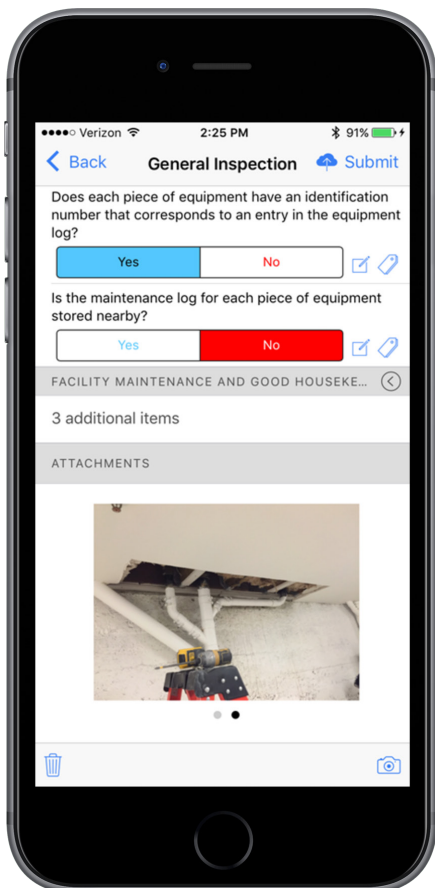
●●●●○ Verizon
2:25 PM
91%

Back
General Inspection
Submit

Does each piece of equipment have an identification number that corresponds to an entry in the equipment log?

Yes
No

Is the maintenance log for each piece of equipment stored nearby?

Yes
No

FACILITY MAINTENANCE AND GOOD HOUSEKE...

3 additional items

ATTACHMENTS